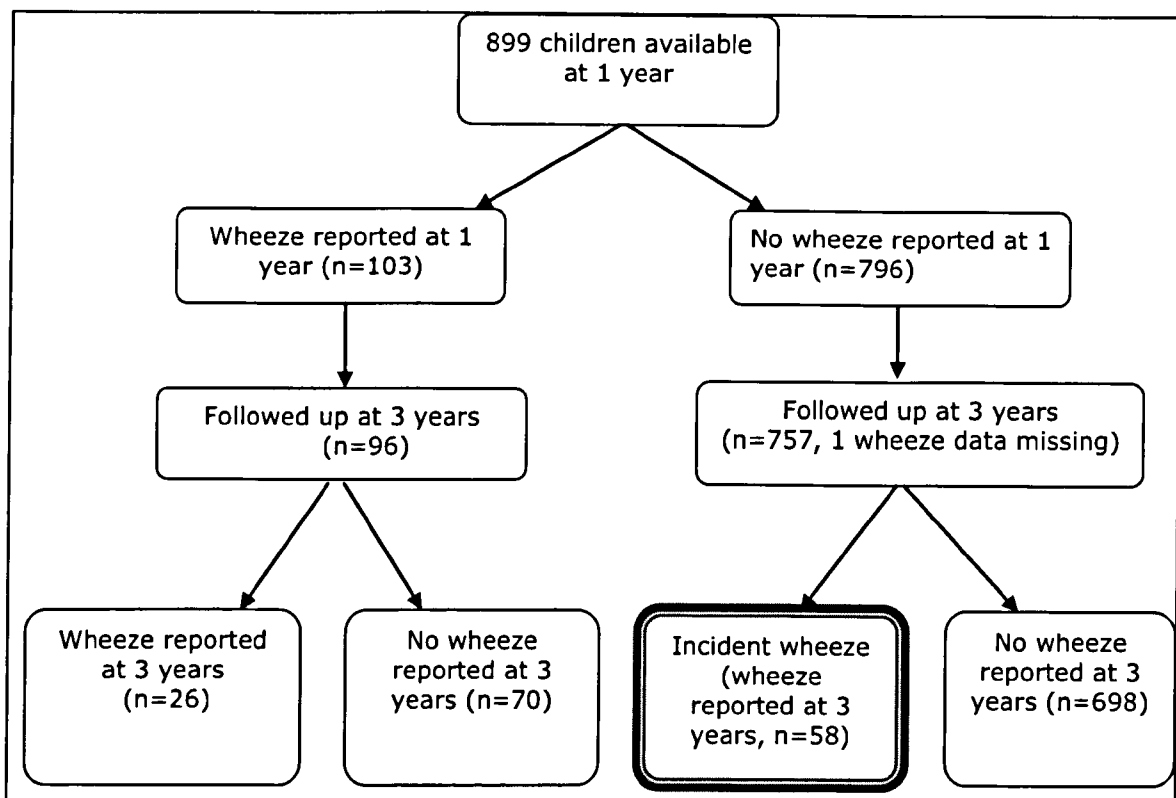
899 children available at 1 year

Wheeze reported at 1 year (n=103)

No wheeze reported at 1 year (n=796)

Followed up at 3 years (n=96)

Followed up at 3 years (n=757, 1 wheeze data missing)

Wheeze reported at 3 years (n=26)

No wheeze reported at 3 years (n=70)

Incident wheeze (wheeze reported at 3 years, n=58)

No wheeze reported at 3 years (n=698)